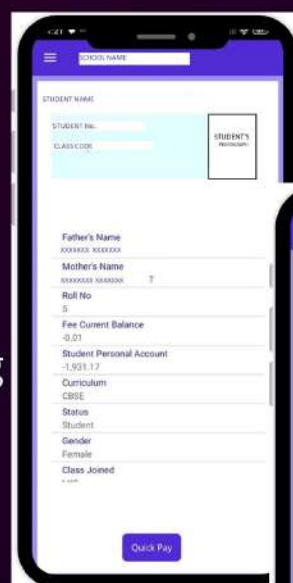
SCHOOL NAME

STUDENT NAME

STUDENT No.

CLASS CODE

STUDENT'S PHOTOGRAPH

Father's Name
XXXXXXX XXXXXXX

Mother's Name
XXXXXXXX XXXXXXX

Roll No
5

Fee Current Balance
-0.01

Student Personal Account
-1,931.17

Curriculum
CBSE

Status
Student

Gender
Female

Class Joined
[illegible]

Quick Pay